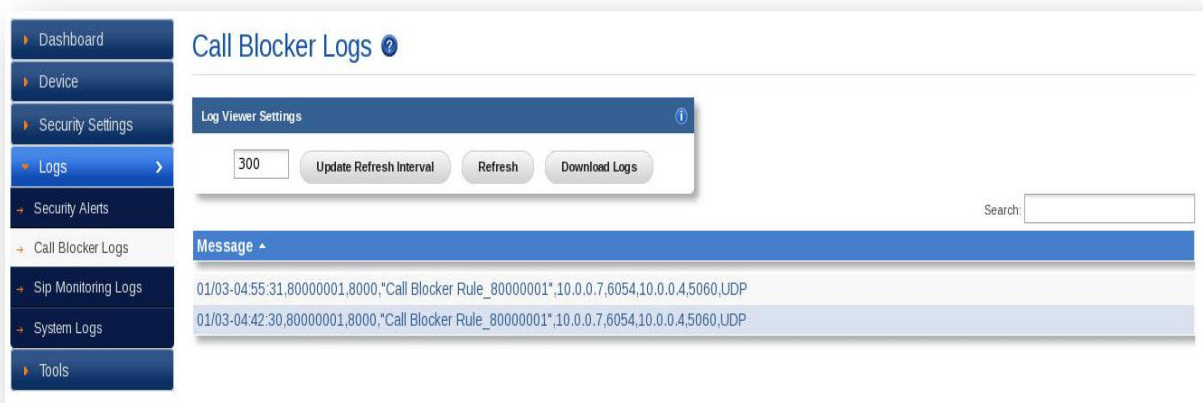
Dashboard
Device
Security Settings
Logs
Security Alerts
Call Blocker Logs
Sip Monitoring Logs
System Logs
Tools

Call Blocker Logs

Log Viewer Settings

300 Update Refresh Interval Refresh Download Logs

Search:

| Message ▲ |
|---|
| 01/03-04:55:31,80000001,8000,"Call Blocker Rule_80000001",10.0.0.7,6054,10.0.0.4,5060,UDP |
| 01/03-04:42:30,80000001,8000,"Call Blocker Rule_80000001",10.0.0.7,6054,10.0.0.4,5060,UDP |